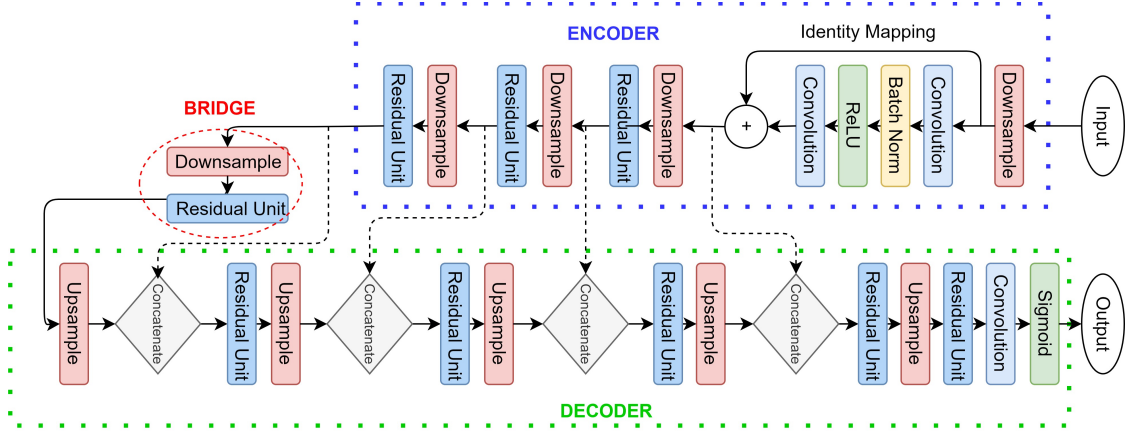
ENCODER

Identity Mapping

Input

Downsample

Convolution

Batch Norm

ReLU

Convolution

+

Downsample

Residual Unit

Downsample

Residual Unit

Downsample

Residual Unit

BRIDGE

Downsample

Residual Unit

Upsample

Concatenate

Residual Unit

Upsample

Concatenate

Residual Unit

Upsample

Concatenate

Residual Unit

Upsample

Concatenate

Residual Unit

Upsample

Residual Unit

Convolution

Sigmoid

Output

DECODER